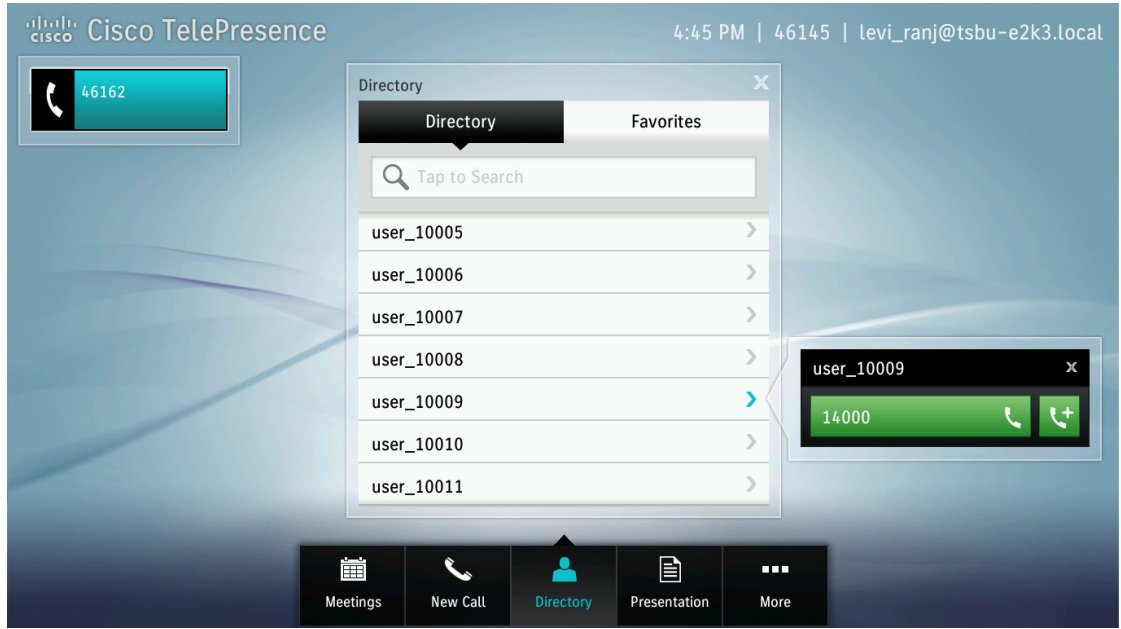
cisco Cisco TelePresence

4:45 PM | 46145 | levi_ranj@tsbu-e2k3.local

46162

Directory

Directory | Favorites

Tap to Search

user_10005
user_10006
user_10007
user_10008
user_10009
user_10010
user_10011

user_10009
14000

Meetings | New Call | Directory | Presentation | More